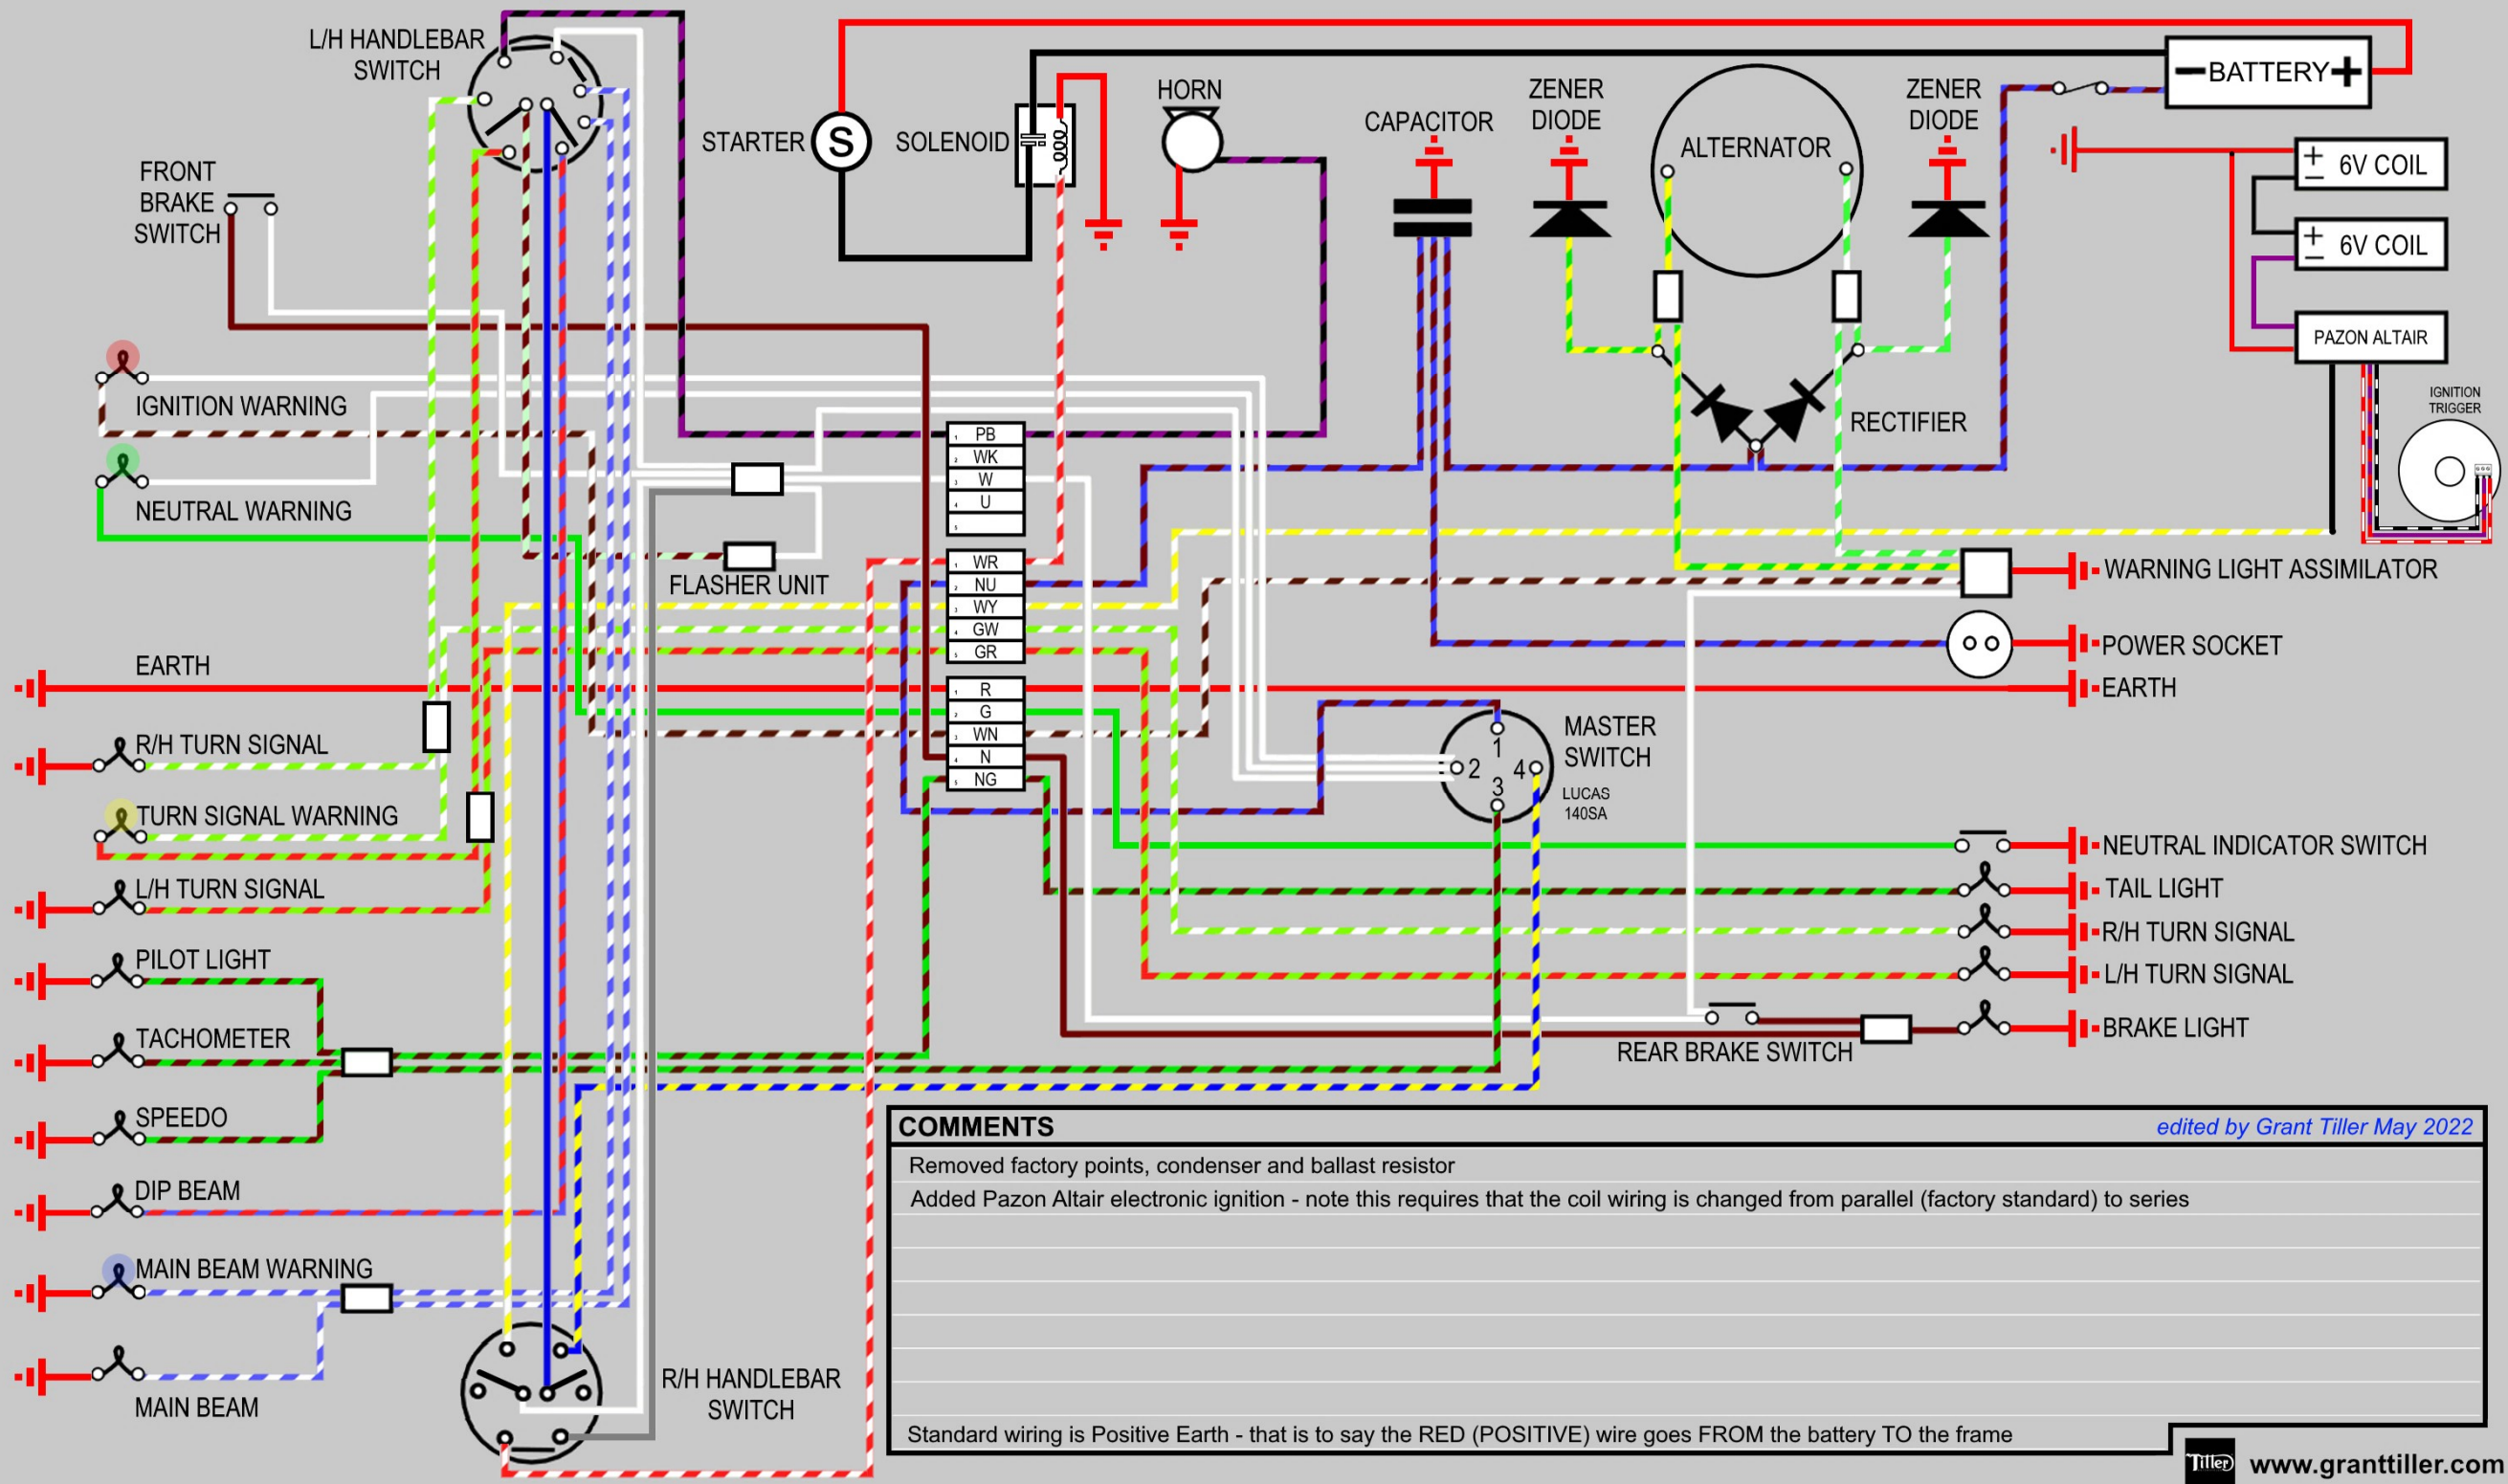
L/H HANDLEBAR SWITCH

STARTER S SOLENOID

HORN

CAPACITOR

ZENER DIODE

ALTERNATOR

ZENER DIODE

BATTERY

6V COIL

6V COIL

PAZON ALTAIR

IGNITION TRIGGER

FRONT BRAKE SWITCH

IGNITION WARNING

NEUTRAL WARNING

RECTIFIER

| 1 | PB |
|---|---|
| 2 | WK |
| 3 | W |
| 4 | U |
| 5 | |

| 1 | WR |
|---|---|
| 2 | NU |
| 3 | WY |
| 4 | GW |
| 5 | GR |

| 1 | R |
|---|---|
| 2 | G |
| 3 | WN |
| 4 | N |
| 5 | NG |

FLASHER UNIT

WARNING LIGHT ASSIMILATOR

POWER SOCKET

EARTH

EARTH

R/H TURN SIGNAL

MASTER SWITCH

1 2 3 4

LUCAS 140SA

TURN SIGNAL WARNING

NEUTRAL INDICATOR SWITCH

L/H TURN SIGNAL

TAIL LIGHT

R/H TURN SIGNAL

PILOT LIGHT

L/H TURN SIGNAL

TACHOMETER

BRAKE LIGHT

REAR BRAKE SWITCH

SPEEDO

DIP BEAM

MAIN BEAM WARNING

MAIN BEAM

R/H HANDLEBAR SWITCH

COMMENTS

edited by Grant Tiller May 2022

Removed factory points, condenser and ballast resistor

Added Pazon Altair electronic ignition - note this requires that the coil wiring is changed from parallel (factory standard) to series

Standard wiring is Positive Earth - that is to say the RED (POSITIVE) wire goes FROM the battery TO the frame

Tiller

www.granttiller.com